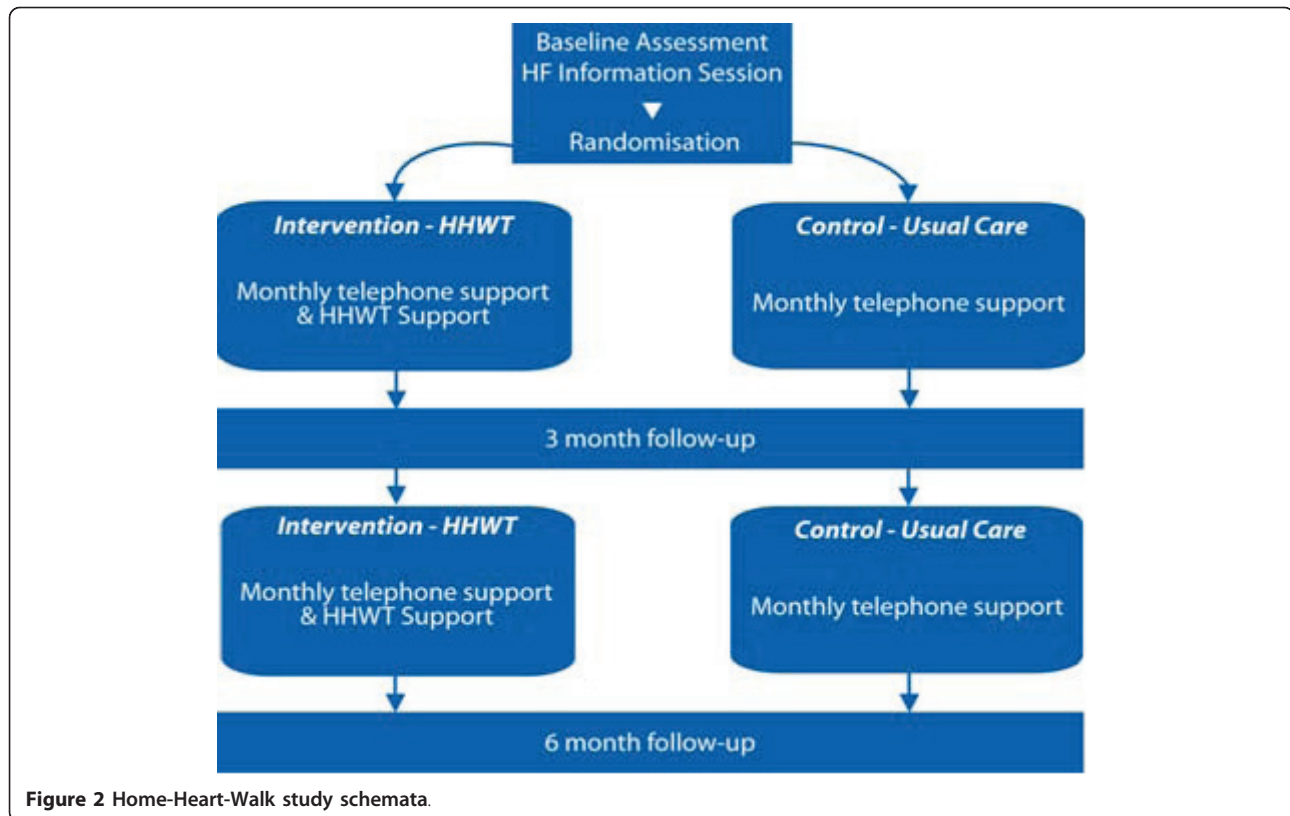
Baseline Assessment
HF Information Session

Randomisation

Intervention - HHWT

Monthly telephone support & HHWT Support

Control - Usual Care

Monthly telephone support

3 month follow-up

Intervention - HHWT

Monthly telephone support & HHWT Support

Control - Usual Care

Monthly telephone support

6 month follow-up

Figure 2 Home-Heart-Walk study schemata.